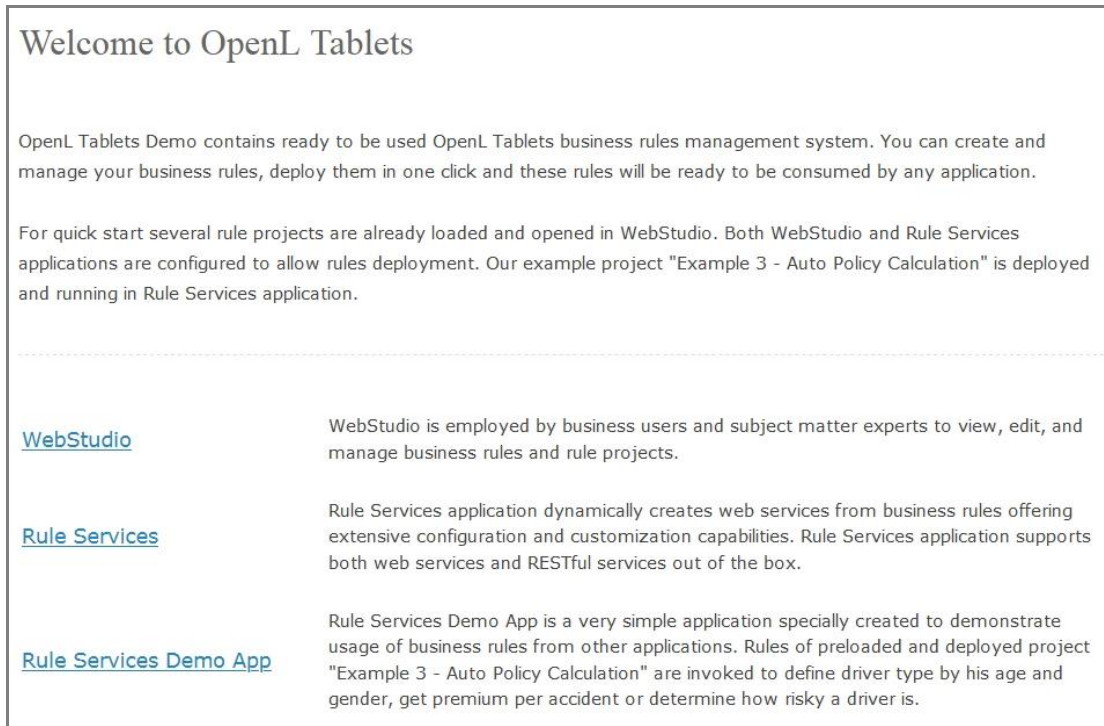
Welcome to OpenL Tablets

OpenL Tablets Demo contains ready to be used OpenL Tablets business rules management system. You can create and manage your business rules, deploy them in one click and these rules will be ready to be consumed by any application.

For quick start several rule projects are already loaded and opened in WebStudio. Both WebStudio and Rule Services applications are configured to allow rules deployment. Our example project "Example 3 - Auto Policy Calculation" is deployed and running in Rule Services application.

| | |
|---|---|
| WebStudio | WebStudio is employed by business users and subject matter experts to view, edit, and manage business rules and rule projects. |
| Rule Services | Rule Services application dynamically creates web services from business rules offering extensive configuration and customization capabilities. Rule Services application supports both web services and RESTful services out of the box. |
| Rule Services Demo App | Rule Services Demo App is a very simple application specially created to demonstrate usage of business rules from other applications. Rules of preloaded and deployed project "Example 3 - Auto Policy Calculation" are invoked to define driver type by his age and gender, get premium per accident or determine how risky a driver is. |